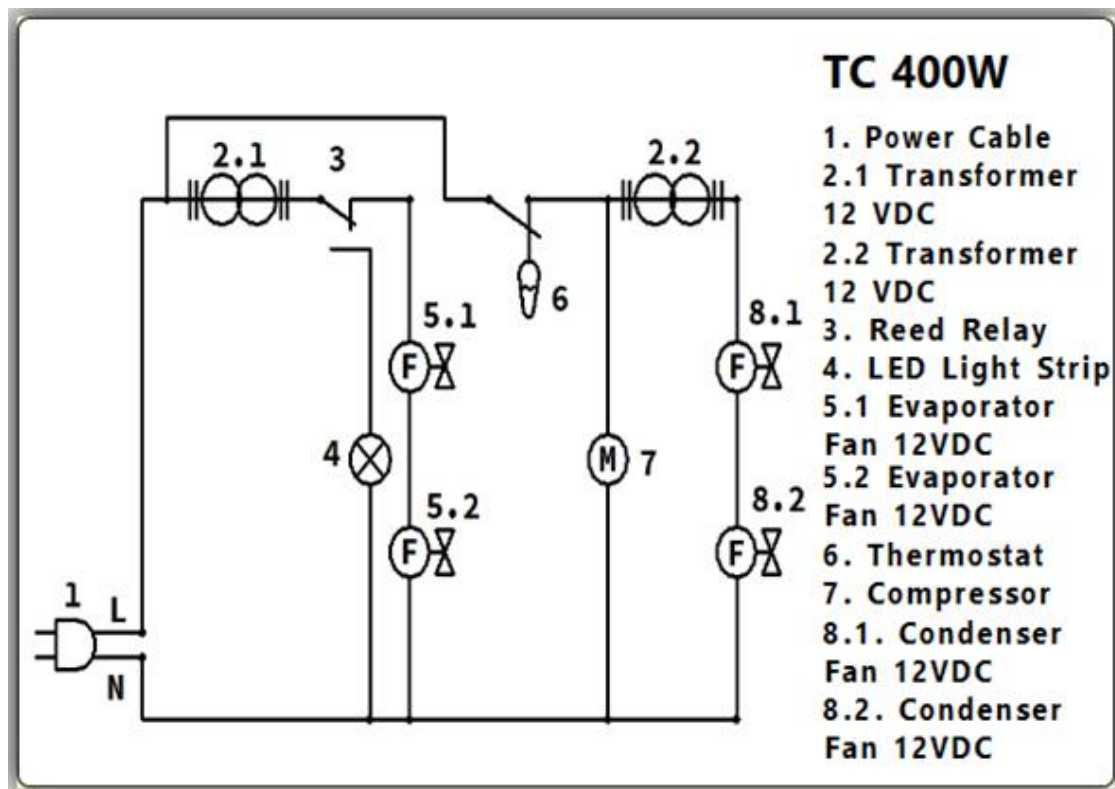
2.1
3
2.2
6
5.1
8.1
F
F
4
M
7
5.2
8.2
F
F
1
L
N

TC 400W

1. Power Cable
2.1 Transformer 12 VDC
2.2 Transformer 12 VDC
3. Reed Relay
4. LED Light Strip
5.1 Evaporator Fan 12VDC
5.2 Evaporator Fan 12VDC
6. Thermostat
7. Compressor
8.1. Condenser Fan 12VDC
8.2. Condenser Fan 12VDC